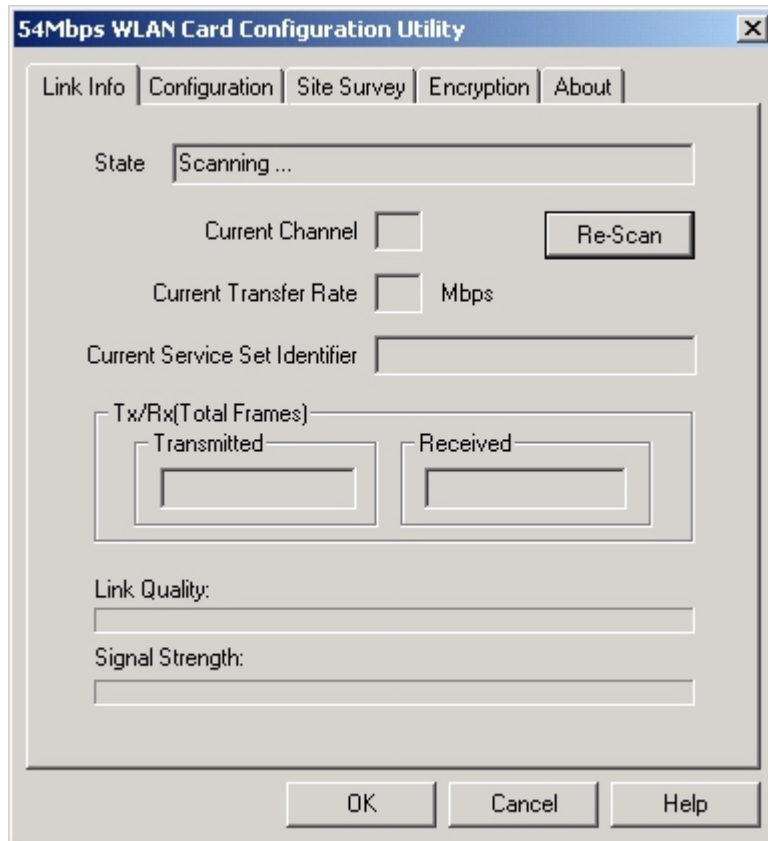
54Mbps WLAN Card Configuration Utility

Link Info | Configuration | Site Survey | Encryption | About

State Scanning ...

Current Channel

Re-Scan

Current Transfer Rate Mbps

Current Service Set Identifier

Tx/Rx(Total Frames)

Transmitted

Received

Link Quality:

Signal Strength:

OK

Cancel

Help